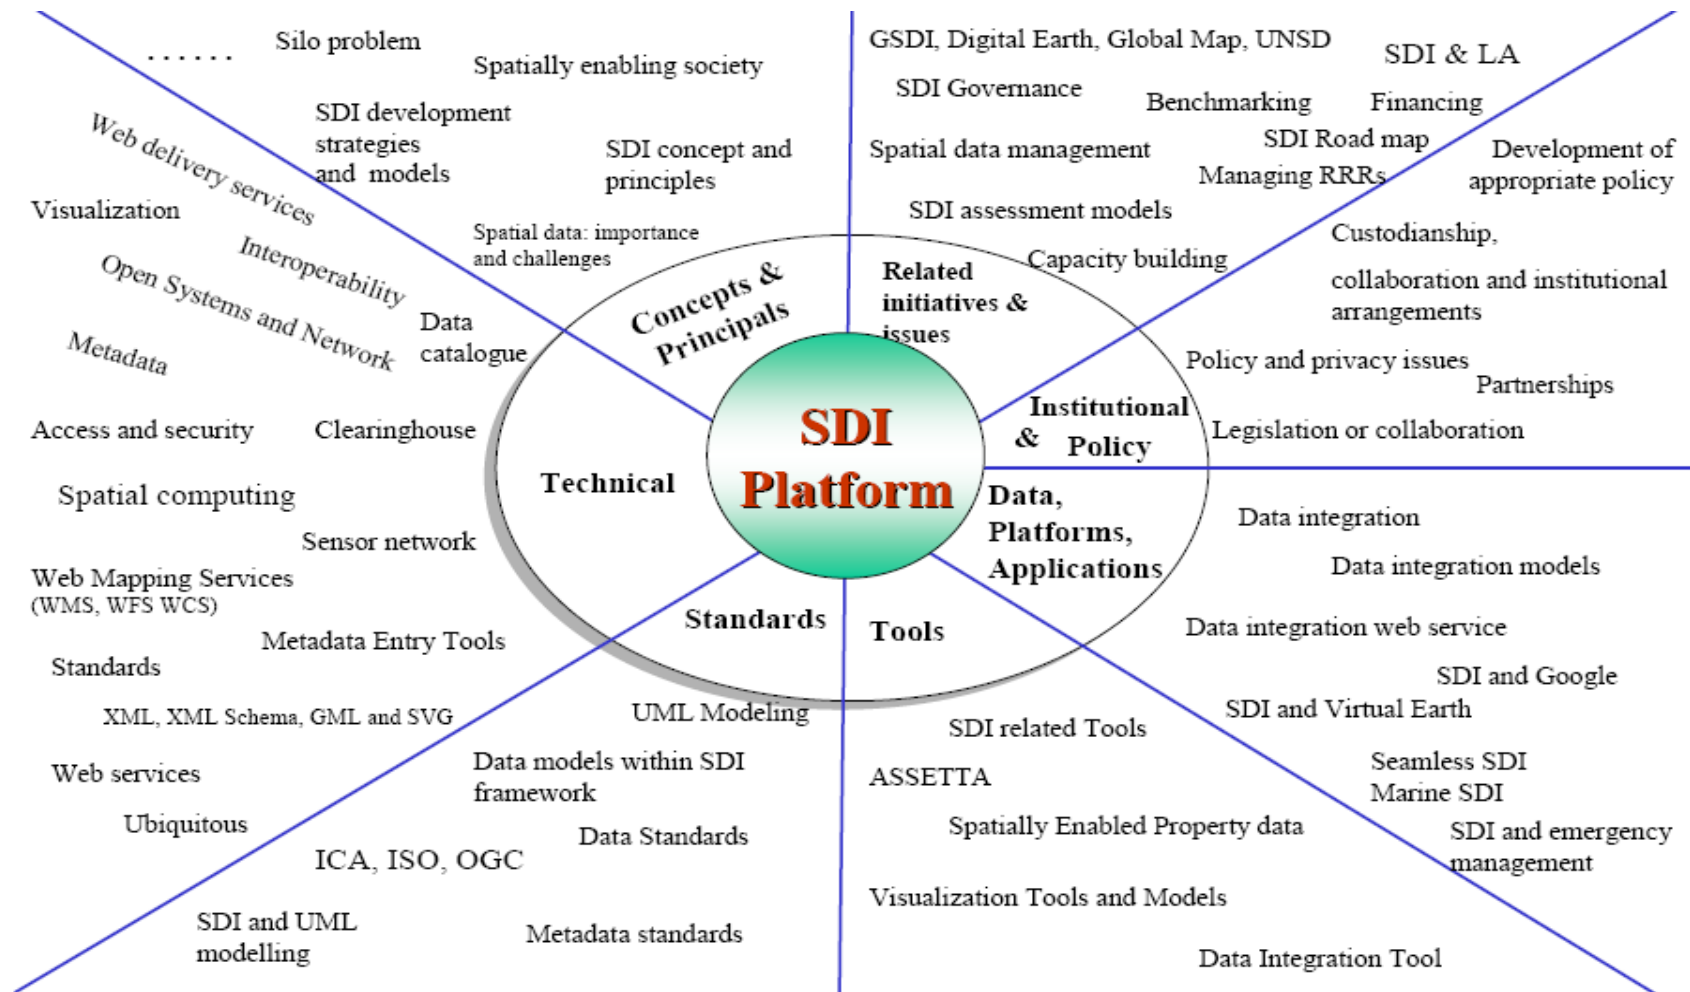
...... Silo problem

Spatially enabling society

SDI development strategies and models

SDI concept and principles

Web delivery services

Visualization

Interoperability

Open Systems and Network

Spatial data: importance and challenges

Data catalogue

Metadata

Concepts & Principals

GSDI, Digital Earth, Global Map, UNSD

SDI & LA

SDI Governance

Benchmarking

Financing

SDI Road map

Spatial data management

Managing RRRs

Development of appropriate policy

SDI assessment models

Custodianship,

collaboration and institutional arrangements

Capacity building

Related initiatives & issues

Policy and privacy issues

Partnerships

Institutional & Policy

Legislation or collaboration

Access and security

Clearinghouse

SDI Platform

Technical

Spatial computing

Data, Platforms, Applications

Data integration

Sensor network

Data integration models

Web Mapping Services (WMS, WFS WCS)

Standards

Tools

Data integration web service

Metadata Entry Tools

Standards

SDI and Google

XML, XML Schema, GML and SVG

UML Modeling

SDI and Virtual Earth

SDI related Tools

Data models within SDI framework

Seamless SDI

Web services

ASSETTA

Marine SDI

Ubiquitous

Spatially Enabled Property data

SDI and emergency management

Data Standards

ICA, ISO, OGC

Visualization Tools and Models

SDI and UML modelling

Metadata standards

Data Integration Tool